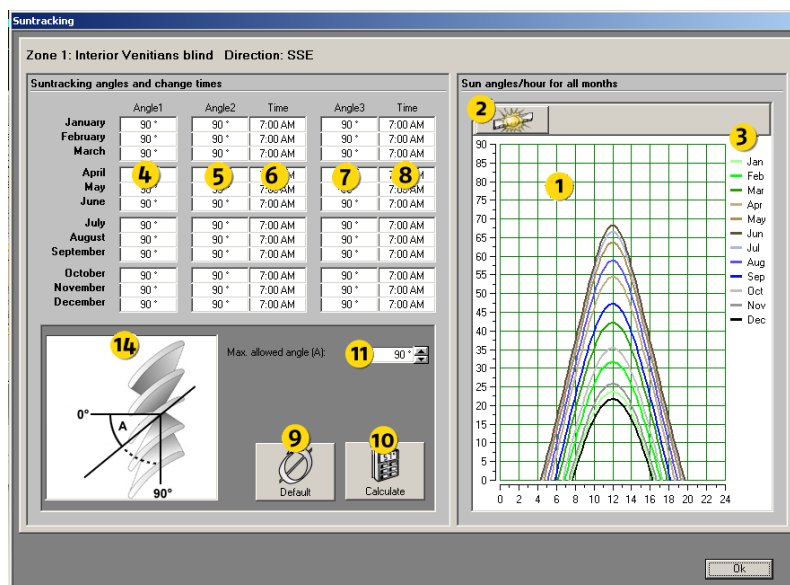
Suntracking

Zone 1: Interior Venitians blind Direction: SSE

Suntracking angles and change times

| | Angle1 | Angle2 | Time | Angle3 | Time |
|---|---|---|---|---|---|
| January | 90 ° | 90 ° | 7:00 AM | 90 ° | 7:00 AM |
| February | 90 ° | 90 ° | 7:00 AM | 90 ° | 7:00 AM |
| March | 90 ° | 90 ° | 7:00 AM | 90 ° | 7:00 AM |
| April | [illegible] | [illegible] | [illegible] | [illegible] | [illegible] |
| May | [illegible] | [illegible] | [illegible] | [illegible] | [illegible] |
| June | 90 ° | 90 ° | 7:00 AM | 90 ° | 7:00 AM |
| July | 90 ° | 90 ° | 7:00 AM | 90 ° | 7:00 AM |
| August | 90 ° | 90 ° | 7:00 AM | 90 ° | 7:00 AM |
| September | 90 ° | 90 ° | 7:00 AM | 90 ° | 7:00 AM |
| October | 90 ° | 90 ° | 7:00 AM | 90 ° | 7:00 AM |
| November | 90 ° | 90 ° | 7:00 AM | 90 ° | 7:00 AM |
| December | 90 ° | 90 ° | 7:00 AM | 90 ° | 7:00 AM |

4 5 6 7 8

14

0°
A
90°

Max. allowed angle (A): 11 90 °

9 Default

10 Calculate

Sun angles/hour for all months

2

3

1

90 85 80 75 70 65 60 55 50 45 40 35 30 25 20 15 10 5 0

0 2 4 6 8 10 12 14 16 18 20 22 24

Jan
Feb
Mar
Apr
May
Jun
Jul
Aug
Sep
Oct
Nov
Dec

Ok